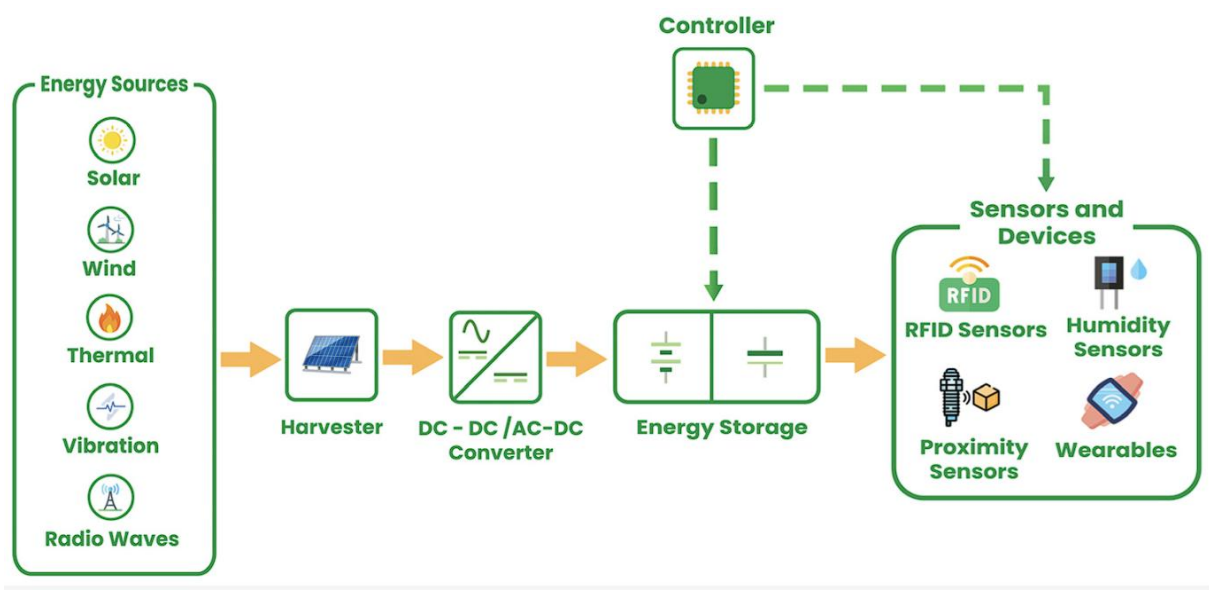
Controller

Energy Sources

Solar

Wind

Thermal

Vibration

Radio Waves

Harvester

DC - DC /AC-DC Converter

Energy Storage

Sensors and Devices

RFID

RFID Sensors

Humidity Sensors

Proximity Sensors

Wearables